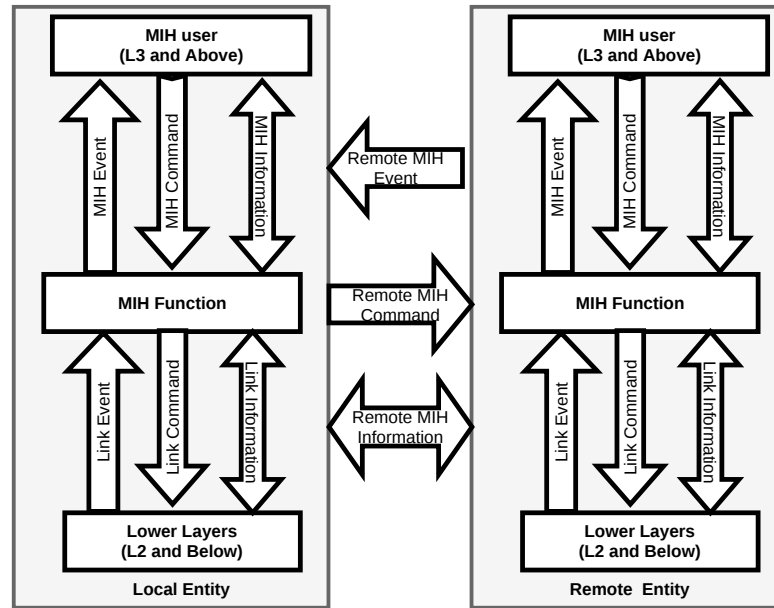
MIH user
(L3 and Above)

MIH Event

MIH Command

MIH Information

MIH Function

Link Event

Link Command

Link Information

Lower Layers
(L2 and Below)

Local Entity

Remote MIH Event

Remote MIH Command

Remote MIH Information

MIH user
(L3 and Above)

MIH Event

MIH Command

MIH Information

MIH Function

Link Event

Link Command

Link Information

Lower Layers
(L2 and Below)

Remote Entity